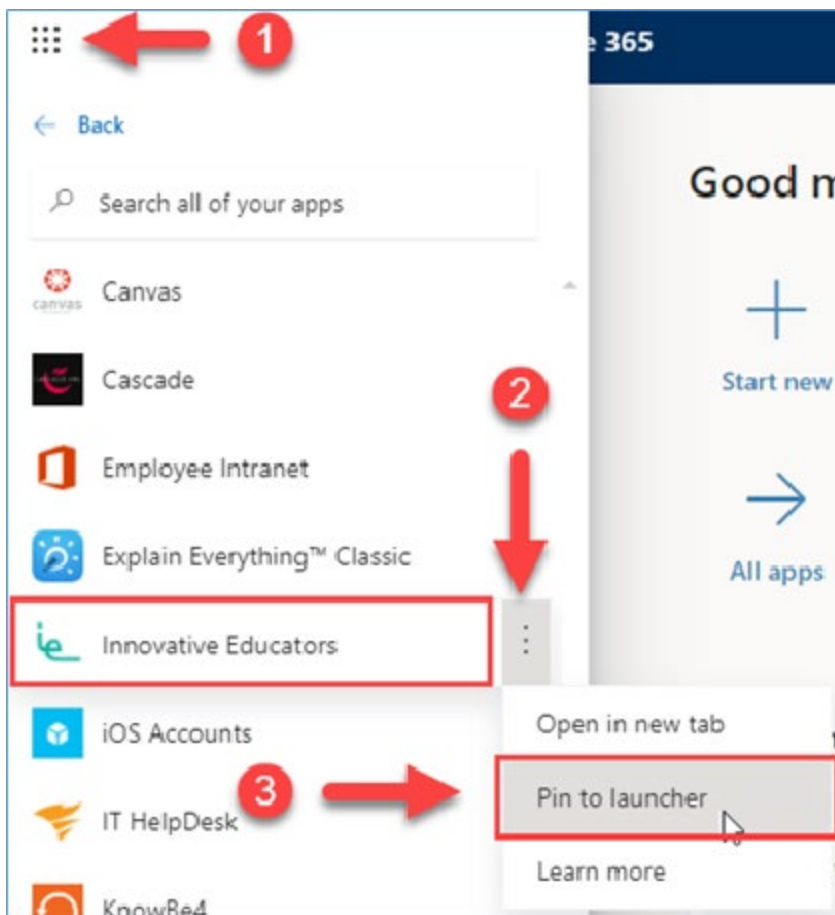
1

e 365

Back

Search all of your apps

Good m

canvas Canvas

Cascade

2

Start new

Employee Intranet

Explain Everything™ Classic

All apps

ie Innovative Educators

Open in new tab

iOS Accounts

3

Pin to launcher

IT HelpDesk

Learn more

KnowBe4